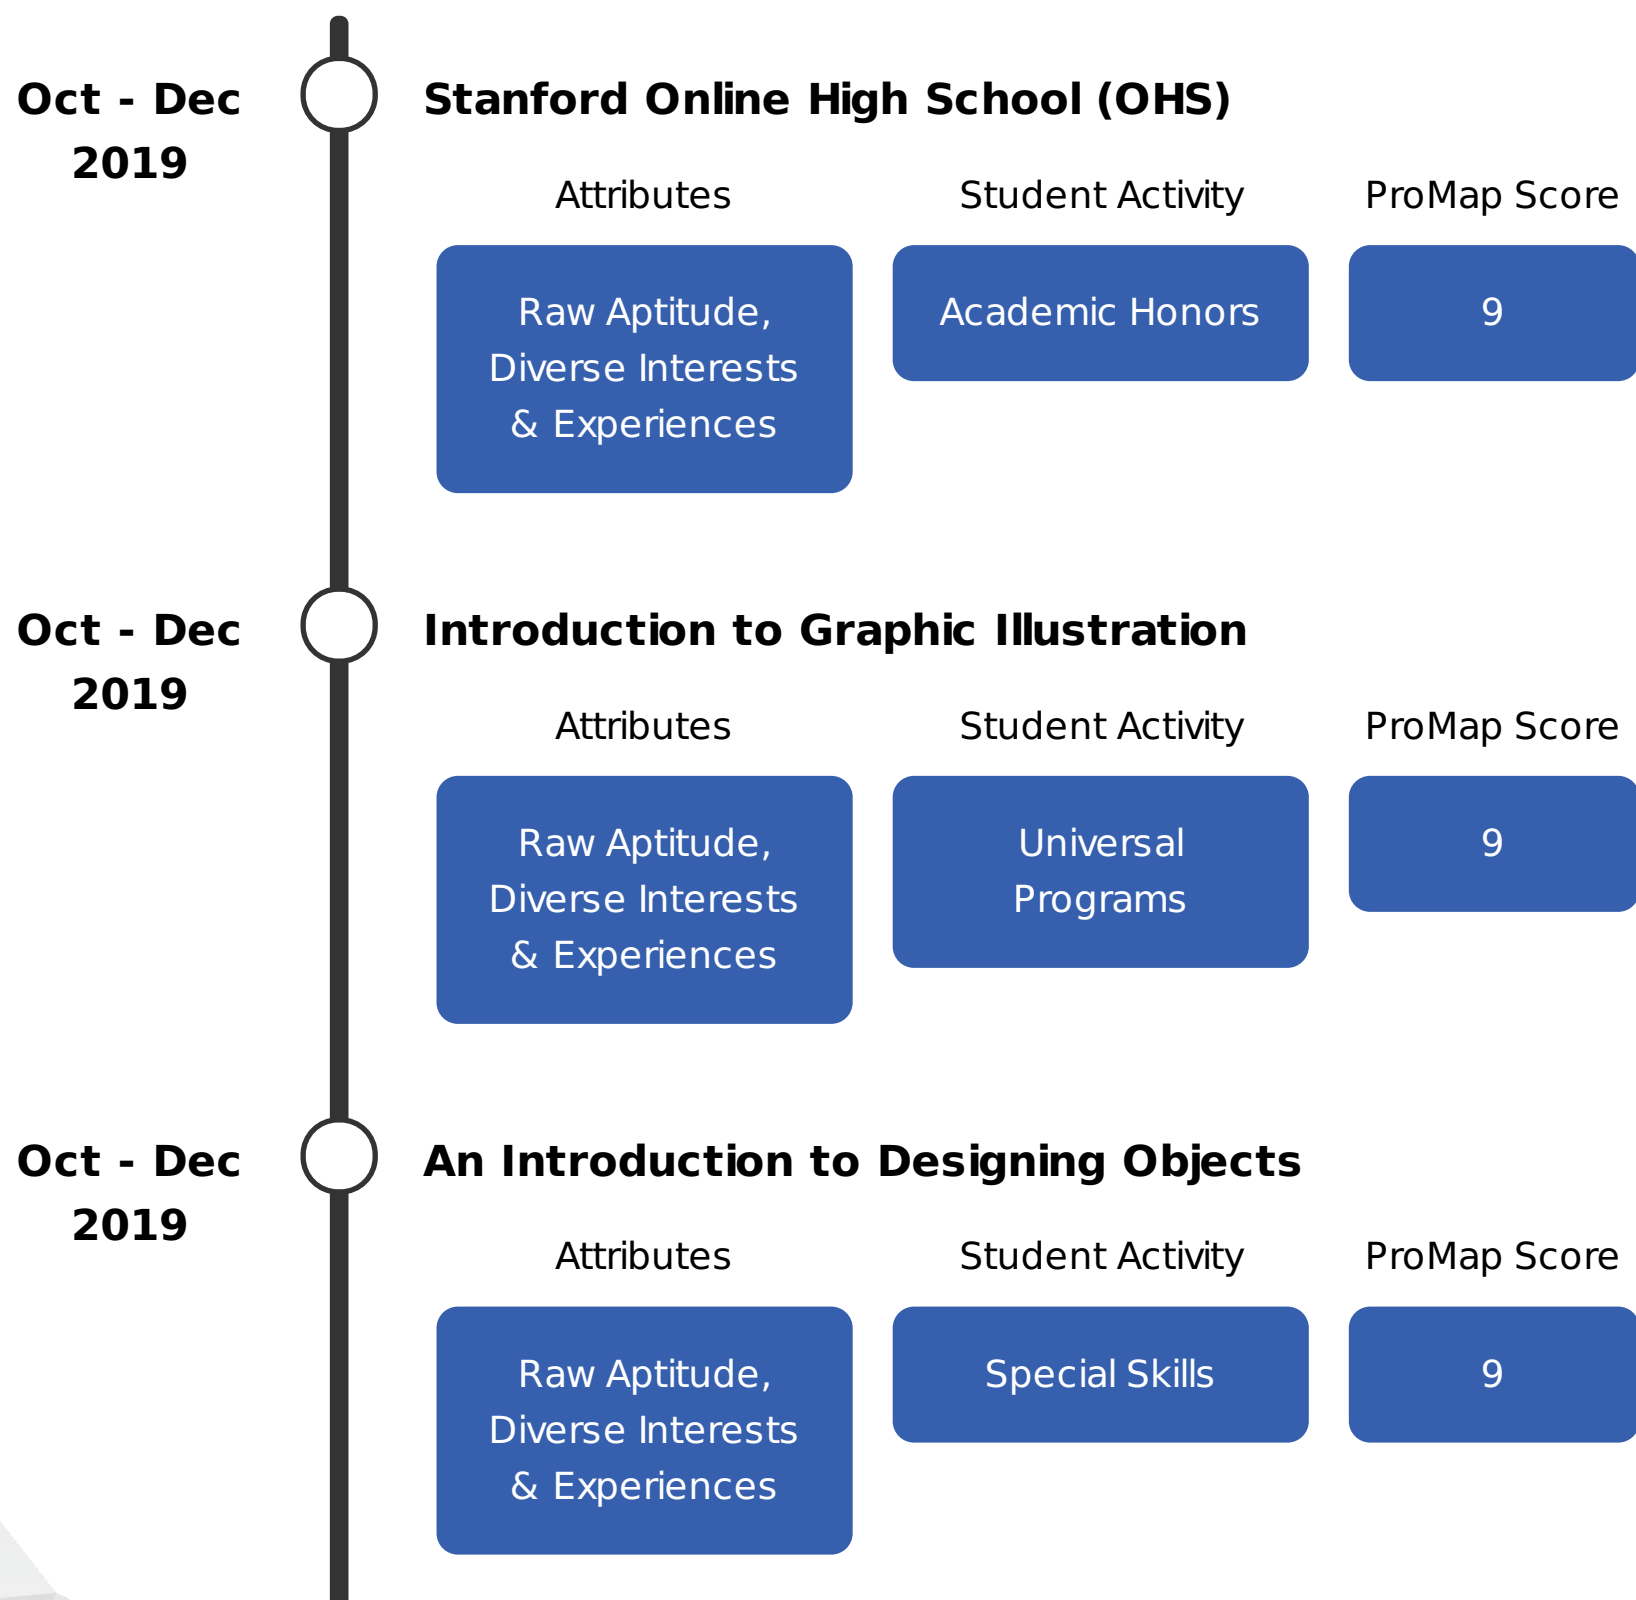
Oct - Dec 2019

Stanford Online High School (OHS)

| Attributes | Student Activity | ProMap Score |
|---|---|---|
| Raw Aptitude, Diverse Interests & Experiences | Academic Honors | 9 |

Oct - Dec 2019

Introduction to Graphic Illustration

| Attributes | Student Activity | ProMap Score |
|---|---|---|
| Raw Aptitude, Diverse Interests & Experiences | Universal Programs | 9 |

Oct - Dec 2019

An Introduction to Designing Objects

| Attributes | Student Activity | ProMap Score |
|---|---|---|
| Raw Aptitude, Diverse Interests & Experiences | Special Skills | 9 |